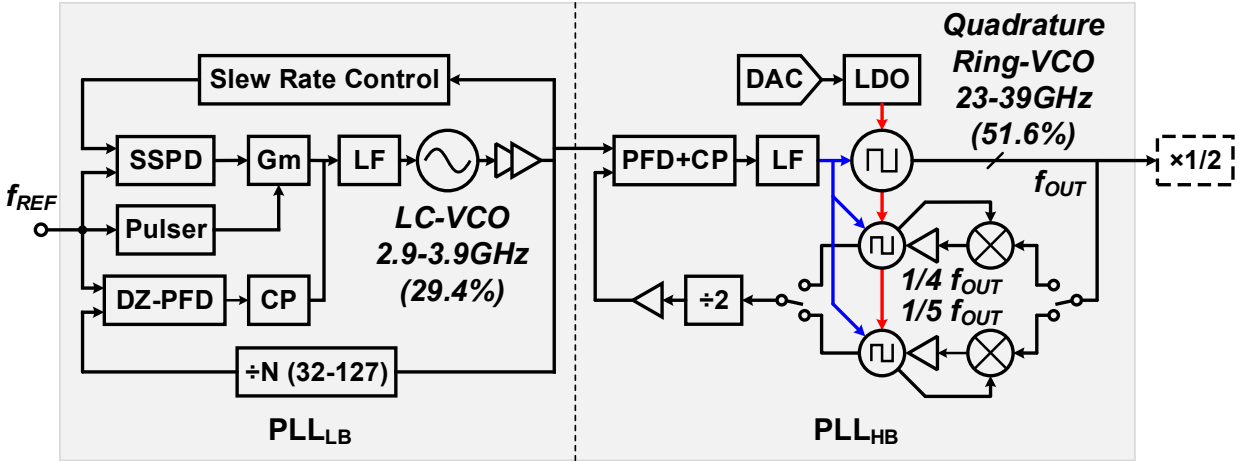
Slew Rate Control

SSPD

Gm

LF

$f_{REF}$

Pulser

DZ-PFD

CP

LC-VCO 2.9-3.9GHz (29.4%)

÷N (32-127)

$PLL_{LB}$

DAC

LDO

Quadrature Ring-VCO 23-39GHz (51.6%)

PFD+CP

LF

$f_{OUT}$

×1/2

÷2

1/4 $f_{OUT}$

1/5 $f_{OUT}$

$PLL_{HB}$